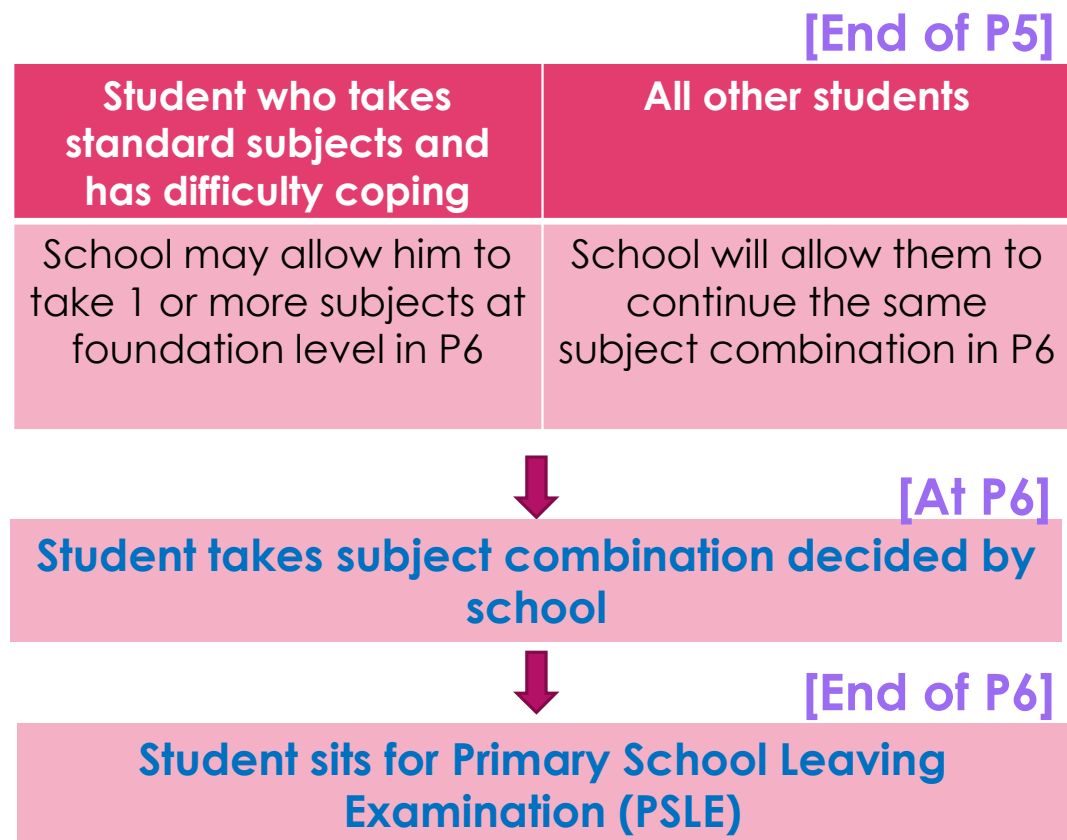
[End of P5]

| Student who takes standard subjects and has difficulty coping | All other students |
|---|---|
| School may allow him to take 1 or more subjects at foundation level in P6 | School will allow them to continue the same subject combination in P6 |

[At P6]

Student takes subject combination decided by school

[End of P6]

Student sits for Primary School Leaving Examination (PSLE)